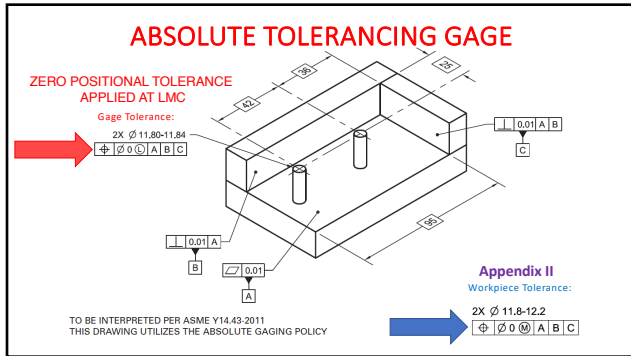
ABSOLUTE TOLERANCING GAGE

ZERO POSITIONAL TOLERANCE APPLIED AT LMC

Gage Tolerance:

2X Ø 11.80-11.84

| ⌖ | Ø 0 Ⓛ | A | B | C |
|---|---|---|---|---|

36

25

42

| ⊥ | 0.01 | A | B |
|---|---|---|---|

C

96

| ⊥ | 0.01 | A |
|---|---|---|

B

| ⏥ | 0.01 |
|---|---|

A

Appendix II

Workpiece Tolerance:

2X Ø 11.8-12.2

| ⌖ | Ø 0 Ⓜ | A | B | C |
|---|---|---|---|---|

TO BE INTERPRETED PER ASME Y14.43-2011
THIS DRAWING UTILIZES THE ABSOLUTE GAGING POLICY